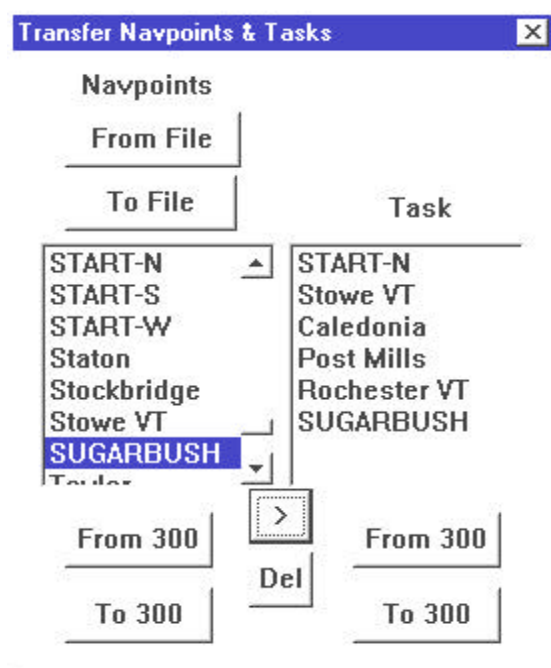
Transfer Navpoints & Tasks

Navpoints

From File

To File

Task

START-N
START-S
START-W
Staton
Stockbridge
Stowe VT
SUGARBUSH
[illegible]

START-N
Stowe VT
Caledonia
Post Mills
Rochester VT
SUGARBUSH

>

Del

From 300

To 300

From 300

To 300